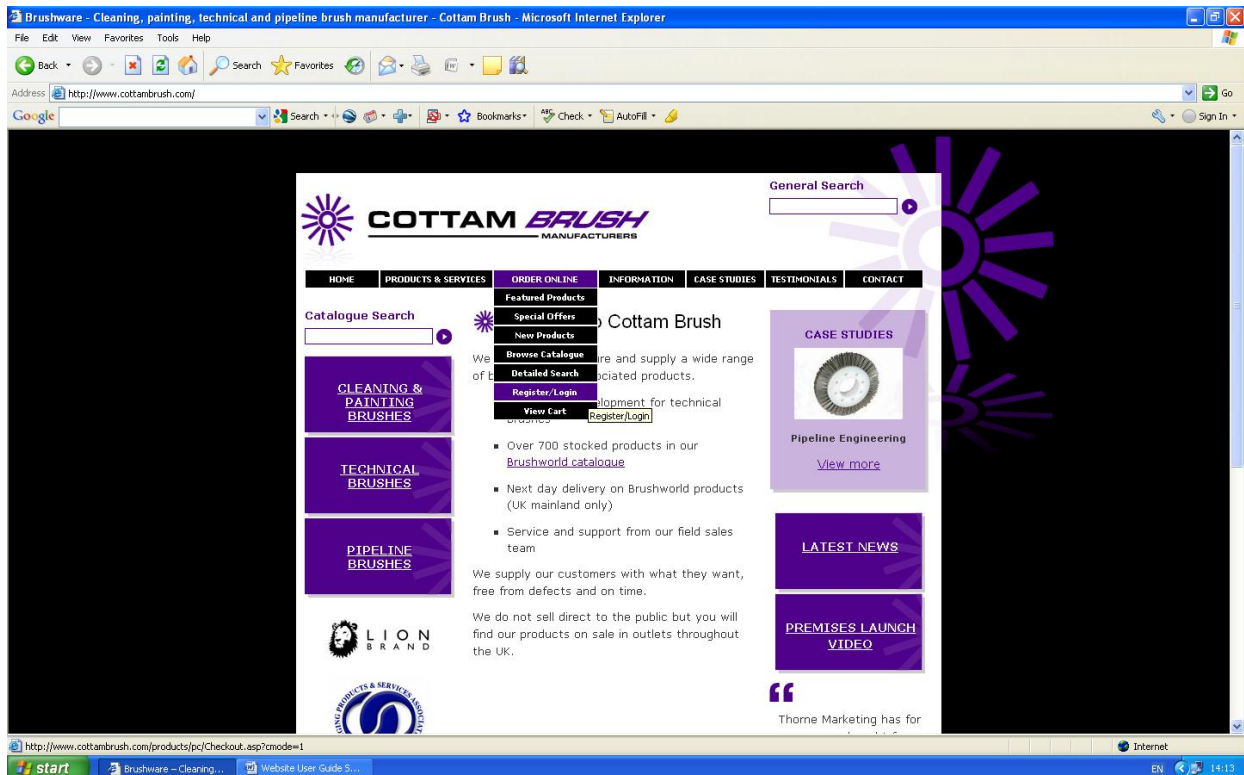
Brushware - Cleaning, painting, technical and pipeline brush manufacturer - Cottam Brush - Microsoft Internet Explorer

File Edit View Favorites Tools Help

Back Search Favorites

Address http://www.cottambrush.com/

Go

Google Search Bookmarks Check AutoFill Sign In

COTTAM BRUSH MANUFACTURERS

General Search

HOME | PRODUCTS & SERVICES | ORDER ONLINE | INFORMATION | CASE STUDIES | TESTIMONIALS | CONTACT

Featured Products
Special Offers
New Products
Browse Catalogue
Detailed Search
Register/Login
View Cart

Register/Login

Catalogue Search

CLEANING & PAINTING BRUSHES

TECHNICAL BRUSHES

PIPELINE BRUSHES

LION BRAND

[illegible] Cottam Brush

We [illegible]re and supply a wide range of b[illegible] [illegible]ociated products.

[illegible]elopment for technical brushes

- Over 700 stocked products in our Brushworld catalogue
- Next day delivery on Brushworld products (UK mainland only)
- Service and support from our field sales team

We supply our customers with what they want, free from defects and on time.

We do not sell direct to the public but you will find our products on sale in outlets throughout the UK.

CASE STUDIES

Pipeline Engineering

View more

LATEST NEWS

PREMISES LAUNCH VIDEO

Thorne Marketing has for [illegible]

http://www.cottambrush.com/products/pc/Checkout.asp?cmode=1

Internet

start | Brushware - Cleaning... | Website User Guide S...

EN 14:13